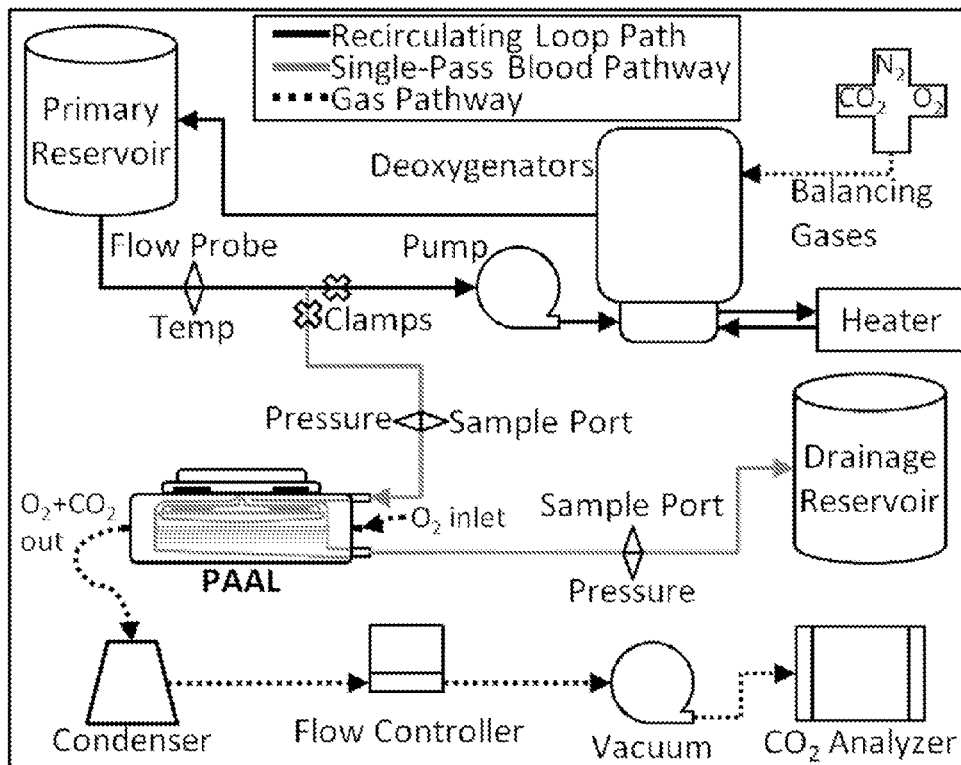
Recirculating Loop Path
Single-Pass Blood Pathway
Gas Pathway

$N_2$
$CO_2$ $O_2$

Primary Reservoir

Deoxygenators

Balancing Gases

Flow Probe

Pump

Temp

Clamps

Heater

Pressure Sample Port

Drainage Reservoir

$O_2$+$CO_2$ out

$O_2$ inlet

Sample Port

PAAL

Pressure

Condenser

Flow Controller

Vacuum

$CO_2$ Analyzer